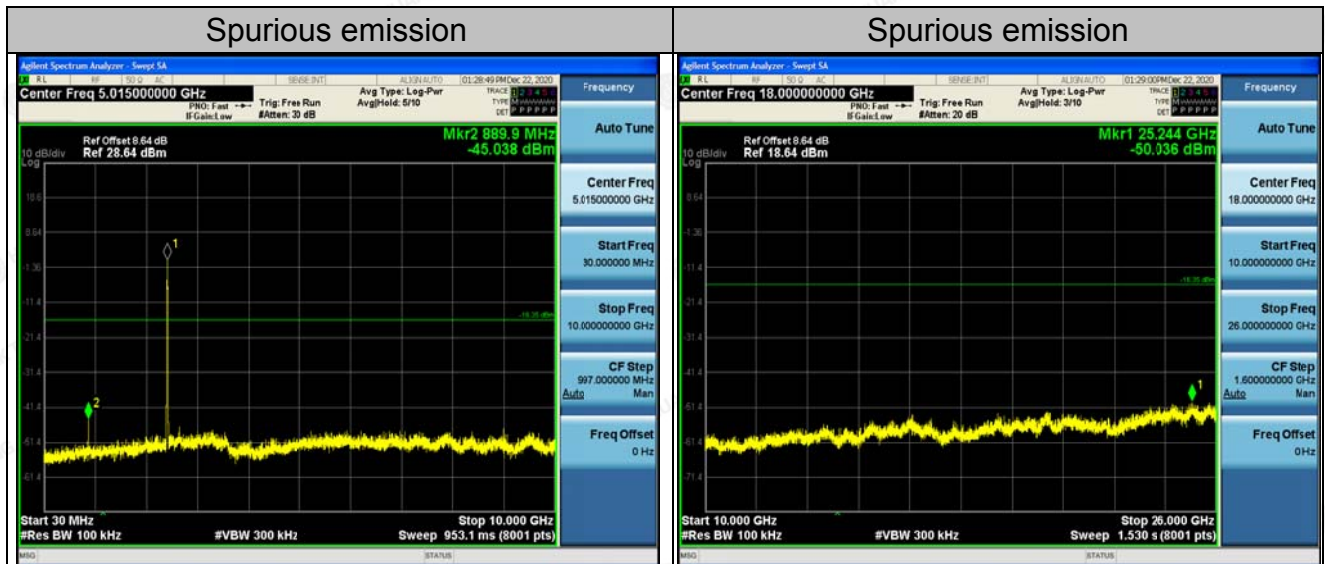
| Spurious emission | Spurious emission |
|---|---|
| | |

Agilent Spectrum Analyzer - Swept SA

RL RF 50 Ω AC SENSE:INT ALIGN AUTO 01:28:49 PM Dec 22, 2020

Center Freq 5.015000000 GHz

PNO: Fast IFGain:Low Trig: Free Run #Atten: 30 dB

Avg Type: Log-Pwr Avg|Hold: 5/10

TRACE 1 2 3 4 5 6 TYPE DET P P P P P P

Frequency

Ref Offset 8.64 dB

10 dB/div Ref 28.64 dBm

Log

Mkr2 889.9 MHz -45.038 dBm

18.6

8.64

-1.36

-11.4

-21.4

-31.4

-41.4

-51.4

-61.4

1

2

-16.35 dBm

Start 30 MHz

#Res BW 100 kHz

#VBW 300 kHz

Stop 10.000 GHz

Sweep 953.1 ms (8001 pts)

Auto Tune

Center Freq 5.015000000 GHz

Start Freq 30.000000 MHz

Stop Freq 10.000000000 GHz

CF Step 997.000000 MHz Auto Man

Freq Offset 0 Hz

MSG

STATUS

Agilent Spectrum Analyzer - Swept SA

RL RF 50 Ω AC SENSE:INT ALIGN AUTO 01:29:00 PM Dec 22, 2020

Center Freq 18.000000000 GHz

PNO: Fast IFGain:Low Trig: Free Run #Atten: 20 dB

Avg Type: Log-Pwr Avg|Hold: 3/10

TRACE 1 2 3 4 5 6 TYPE DET P P P P P P

Frequency

Ref Offset 8.64 dB

10 dB/div Ref 18.64 dBm

Log

Mkr1 25.244 GHz -50.036 dBm

8.64

-1.36

-11.4

-21.4

-31.4

-41.4

-51.4

-61.4

-71.4

1

-16.35 dBm

Start 10.000 GHz

#Res BW 100 kHz

#VBW 300 kHz

Stop 26.000 GHz

Sweep 1.530 s (8001 pts)

Auto Tune

Center Freq 18.000000000 GHz

Start Freq 10.000000000 GHz

Stop Freq 26.000000000 GHz

CF Step 1.600000000 GHz Auto Man

Freq Offset 0 Hz

MSG

STATUS